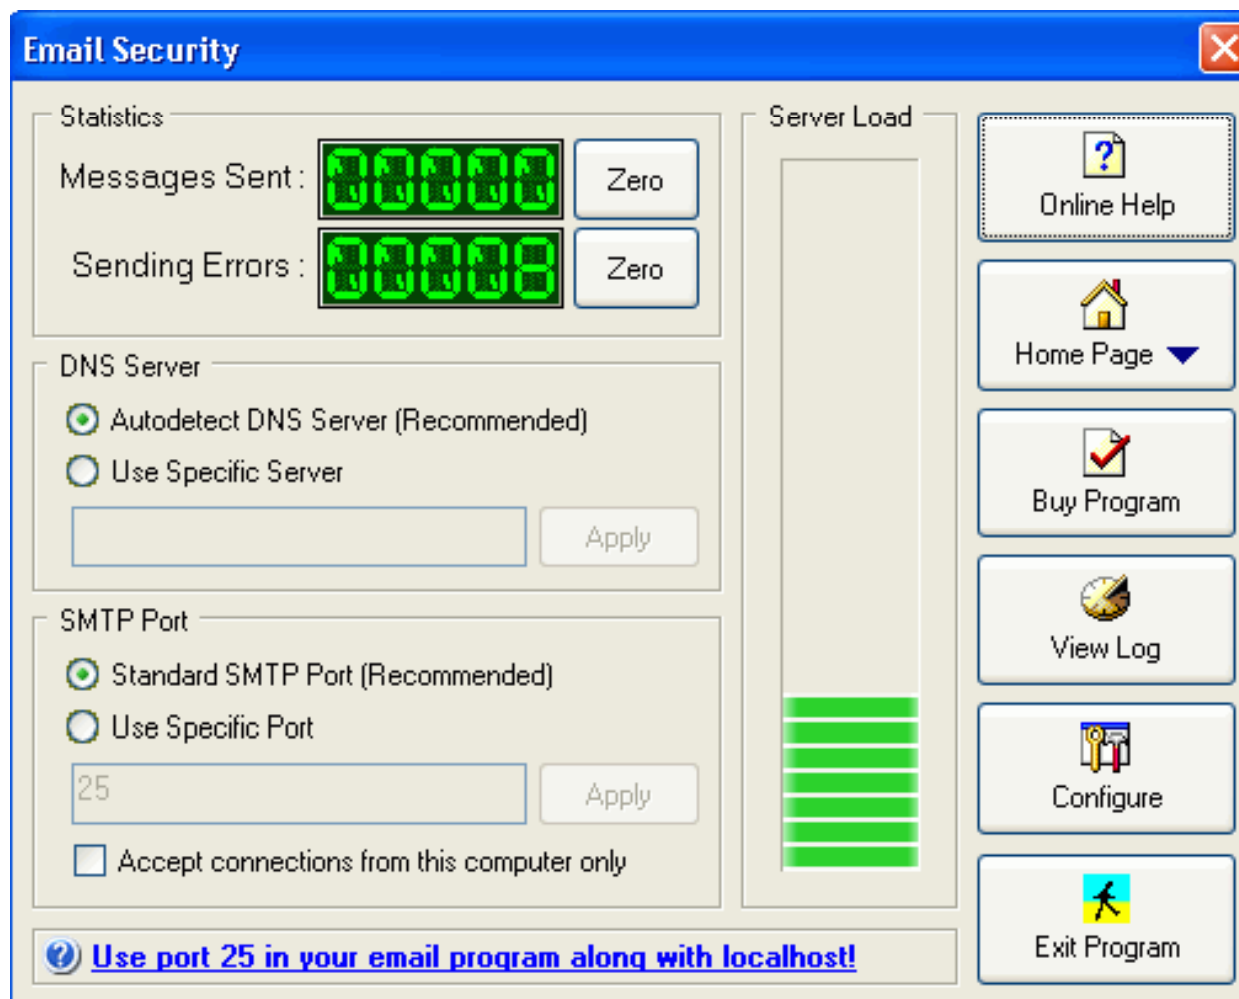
Email Security

Statistics

Messages Sent : 00000 Zero

Sending Errors : 00008 Zero

DNS Server

Autodetect DNS Server (Recommended)

Use Specific Server

Apply

SMTP Port

Standard SMTP Port (Recommended)

Use Specific Port

25

Apply

Accept connections from this computer only

Server Load

Online Help

Home Page

Buy Program

View Log

Configure

Exit Program

Use port 25 in your email program along with localhost!